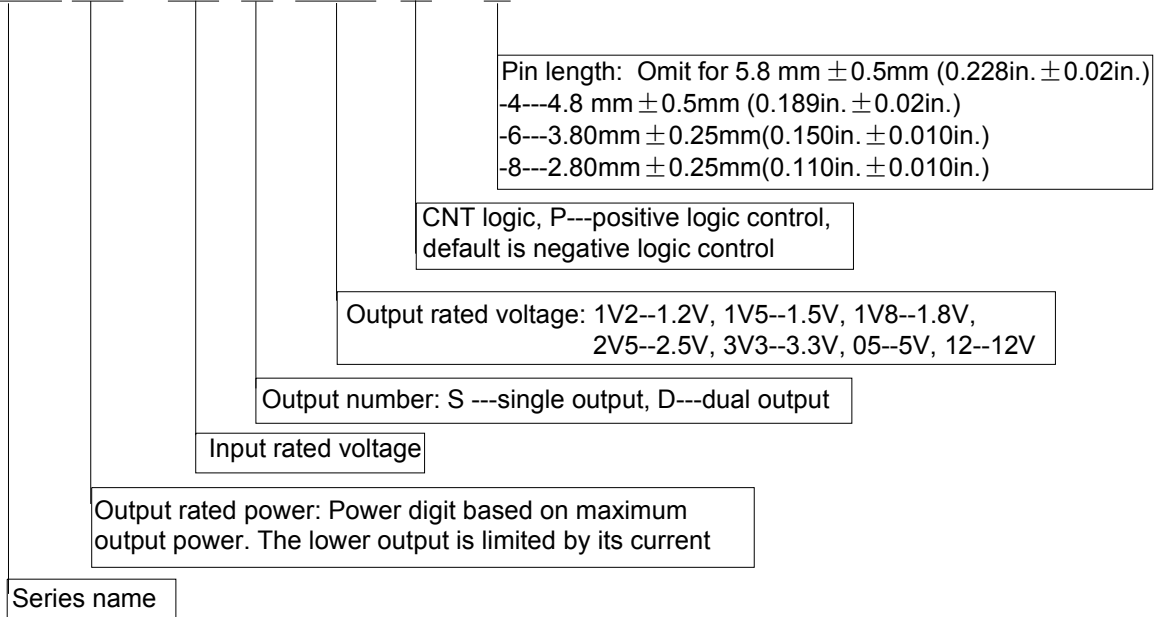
Pin length: Omit for 5.8 mm $\pm$0.5mm (0.228in. $\pm$0.02in.)
-4---4.8 mm $\pm$0.5mm (0.189in. $\pm$0.02in.)
-6---3.80mm $\pm$0.25mm(0.150in. $\pm$0.010in.)
-8---2.80mm $\pm$0.25mm(0.110in. $\pm$0.010in.)

CNT logic, P---positive logic control, default is negative logic control

Output rated voltage: 1V2--1.2V, 1V5--1.5V, 1V8--1.8V, 2V5--2.5V, 3V3--3.3V, 05--5V, 12--12V

Output number: S ---single output, D---dual output

Input rated voltage

Output rated power: Power digit based on maximum output power. The lower output is limited by its current

Series name